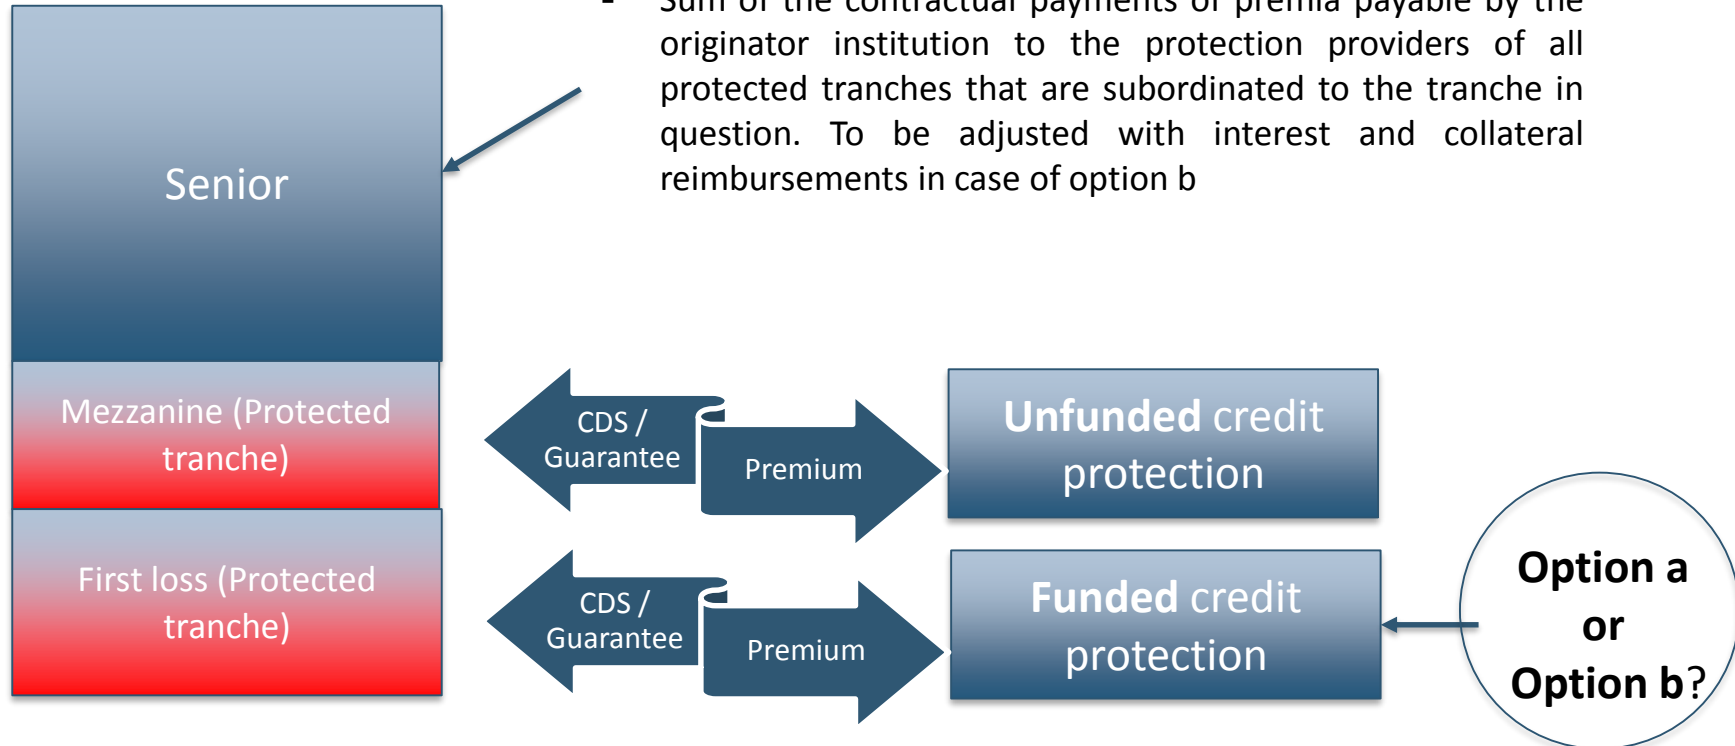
Senior

- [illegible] originator institution to the protection providers of all protected tranches that are subordinated to the tranche in question. To be adjusted with interest and collateral reimbursements in case of option b

Mezzanine (Protected tranche)

First loss (Protected tranche)

CDS / Guarantee

Premium

Unfunded credit protection

CDS / Guarantee

Premium

Funded credit protection

Option a or Option b?